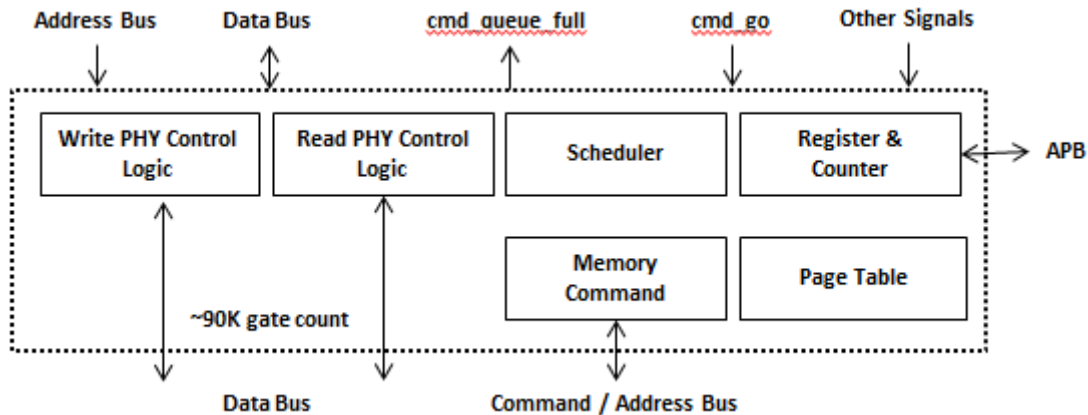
Address Bus
Data Bus
cmd_queue_full
cmd_go
Other Signals

Write PHY Control Logic
Read PHY Control Logic
Scheduler
Register & Counter
APB

Memory Command
Page Table

~90K gate count

Data Bus
Command / Address Bus